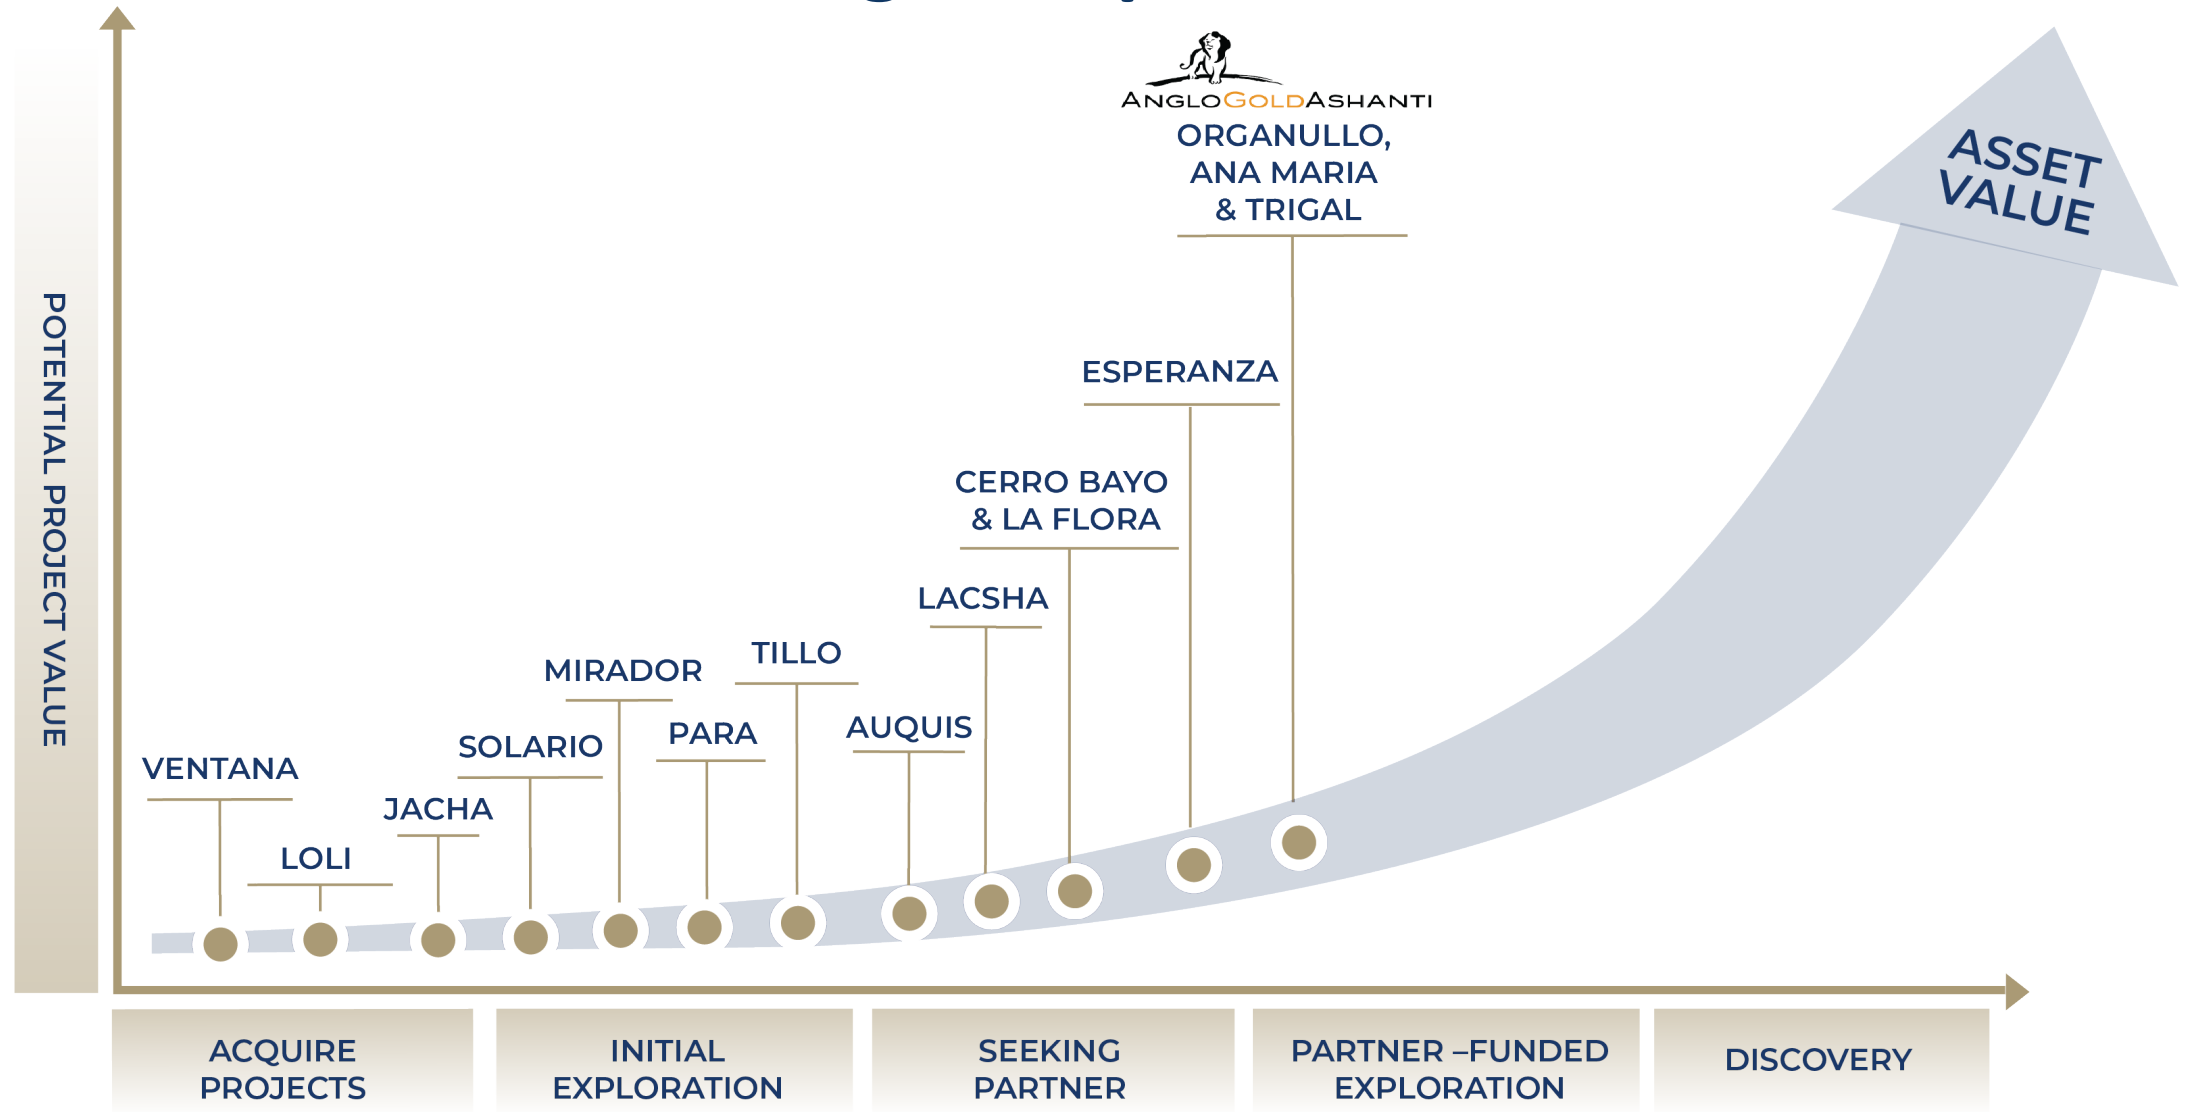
ANGLOGOLDASHANTI
ORGANULLO, ANA MARIA & TRIGAL

ASSET VALUE

ESPERANZA

CERRO BAYO & LA FLORA

LACSHA

TILLO

MIRADOR

AUQUIS

PARA

SOLARIO

VENTANA

JACHA

LOLI

POTENTIAL PROJECT VALUE

ACQUIRE PROJECTS

INITIAL EXPLORATION

SEEKING PARTNER

PARTNER –FUNDED EXPLORATION

DISCOVERY